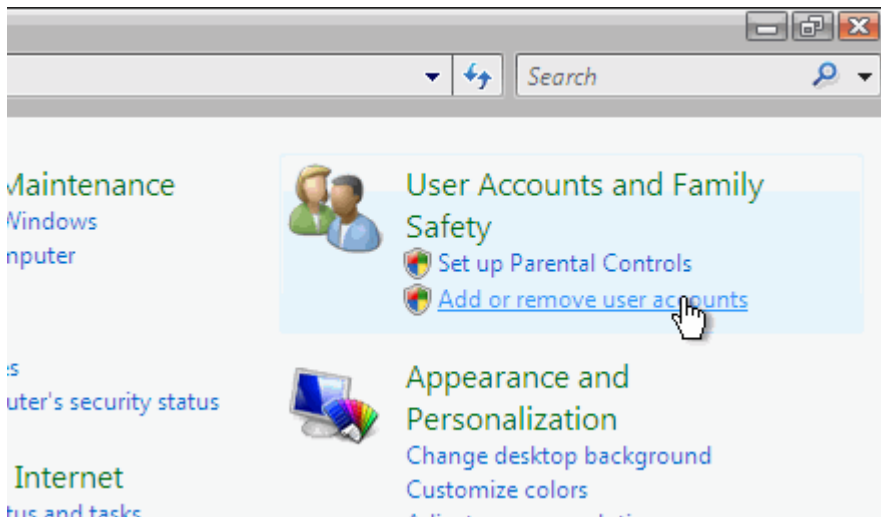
Search

Maintenance
Windows
nputer

es
uter's security status

Internet
tus and tasks

User Accounts and Family Safety
Set up Parental Controls
Add or remove user accounts

Appearance and Personalization
Change desktop background
Customize colors
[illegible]